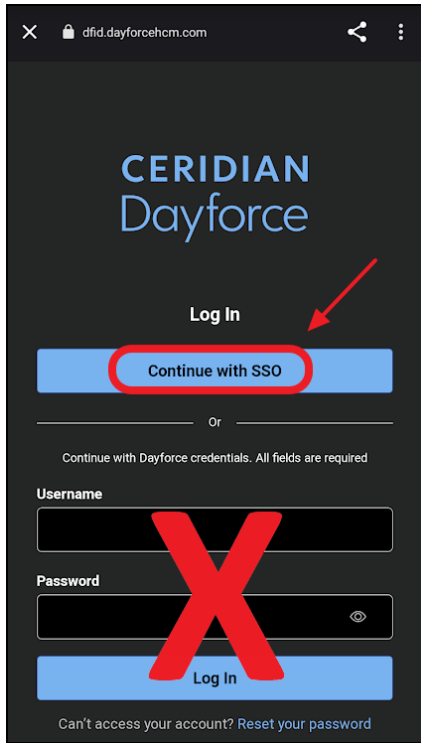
dfid.dayforcehcm.com

CERIDIAN
Dayforce

Log In

Continue with SSO

Or

Continue with Dayforce credentials. All fields are required

Username

Password

Log In

Can't access your account? Reset your password